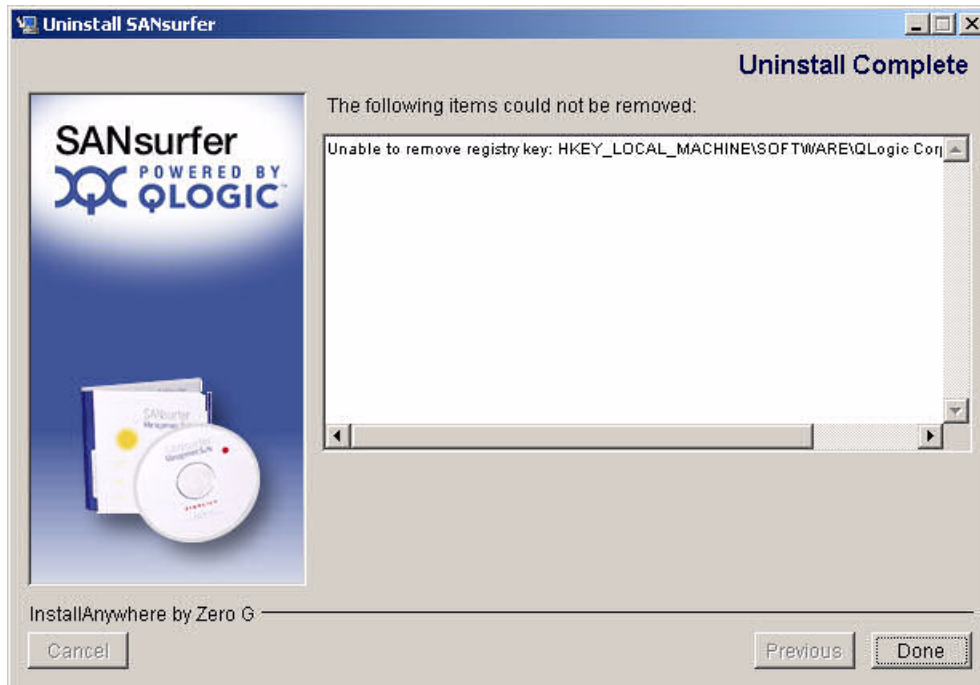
Uninstall SANsurfer

Uninstall Complete

SANsurfer
POWERED BY
QLOGIC

The following items could not be removed:

Unable to remove registry key: HKEY_LOCAL_MACHINE\SOFTWARE\QLogic Cor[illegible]

SANsurfer

InstallAnywhere by Zero G

Cancel

Previous

Done